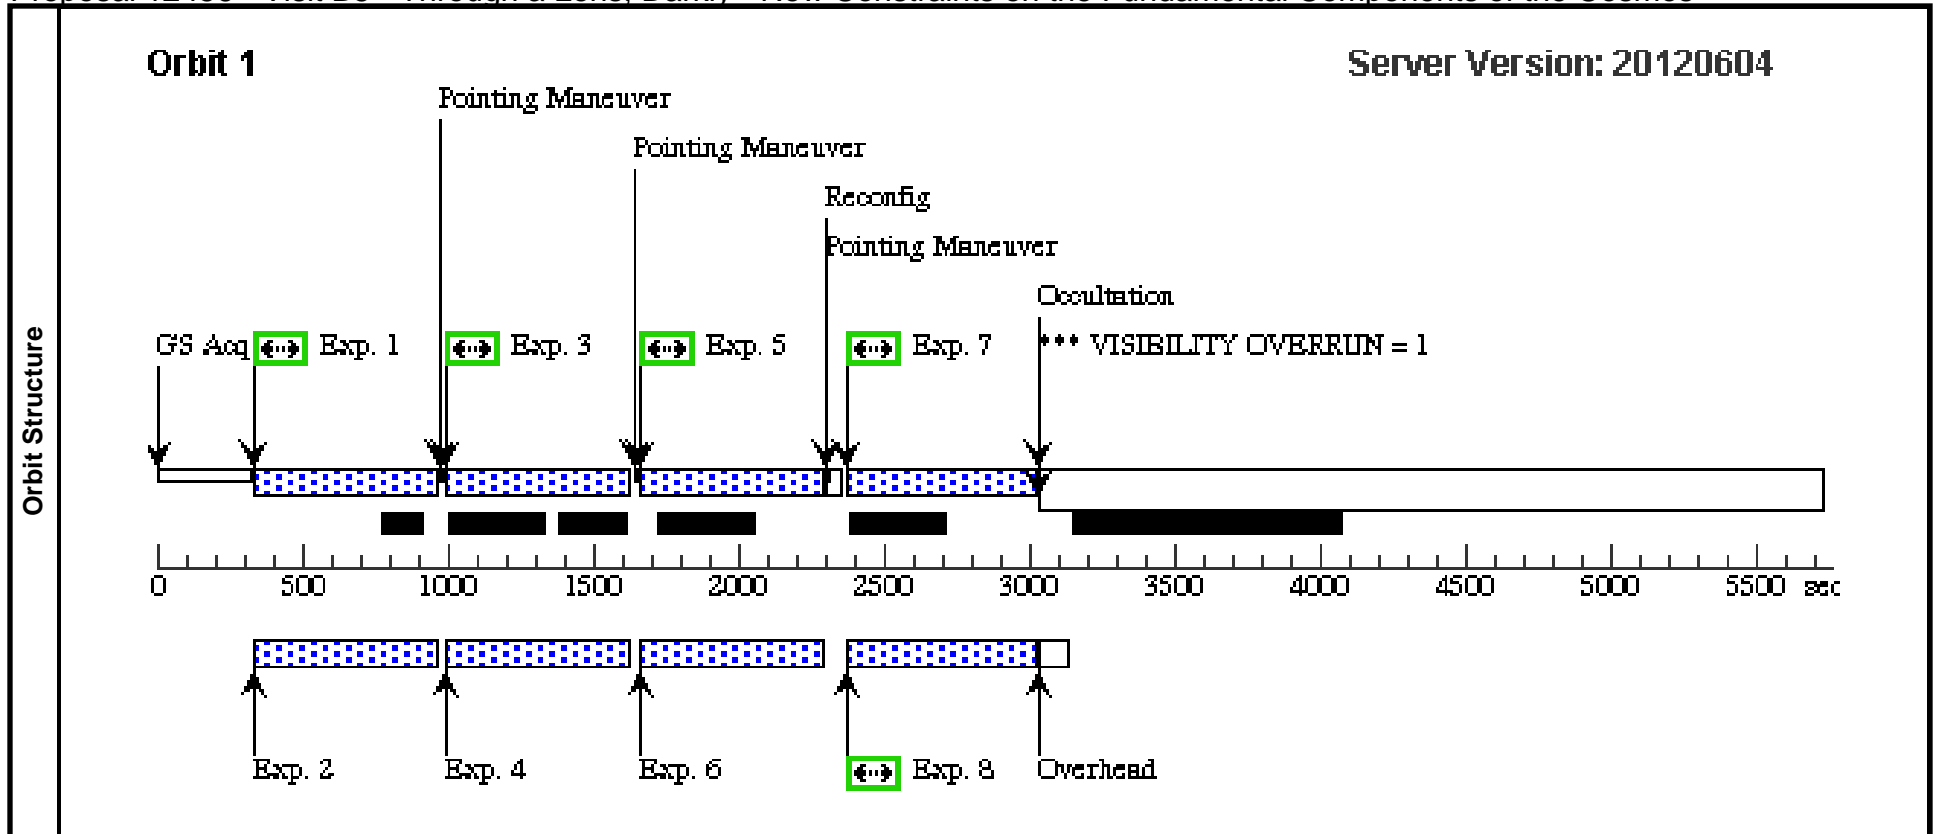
Orbit Structure

Orbit 1

Server Version: 20120604

Pointing Maneuver

Pointing Maneuver

Reconfig

Pointing Maneuver

Occultation

GS Acq

Exp. 1

Exp. 3

Exp. 5

Exp. 7

*** VISIBILITY OVERRUN = 1

0 500 1000 1500 2000 2500 3000 3500 4000 4500 5000 5500 sec

Exp. 2

Exp. 4

Exp. 6

Exp. 8

Overhead